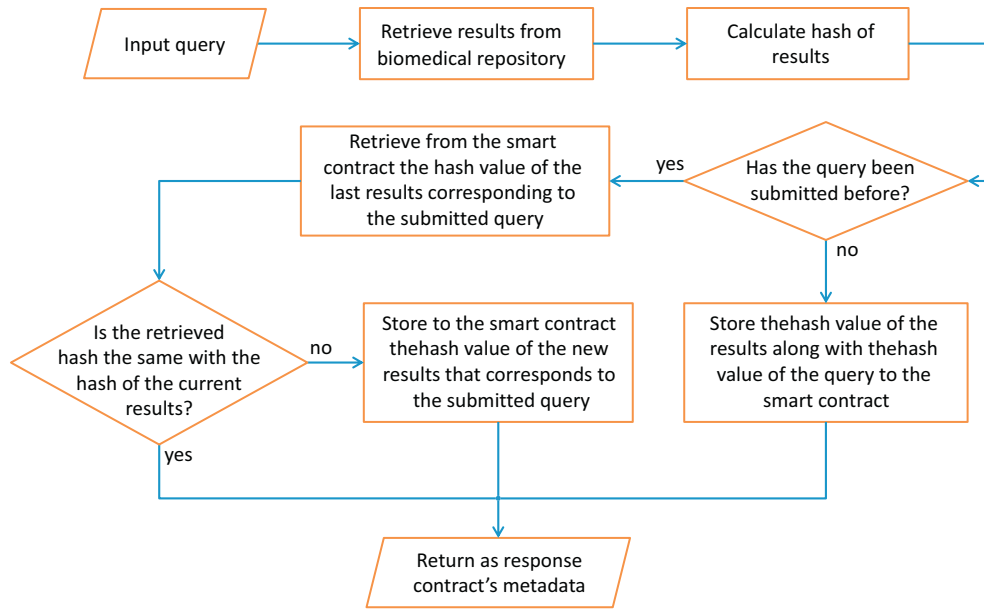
Input query

Retrieve results from biomedical repository

Calculate hash of results

Has the query been submitted before?

yes

Retrieve from the smart contract the hash value of the last results corresponding to the submitted query

no

Store thehash value of the results along with thehash value of the query to the smart contract

Is the retrieved hash the same with the hash of the current results?

no

Store to the smart contract thehash value of the new results that corresponds to the submitted query

yes

Return as response contract’s metadata